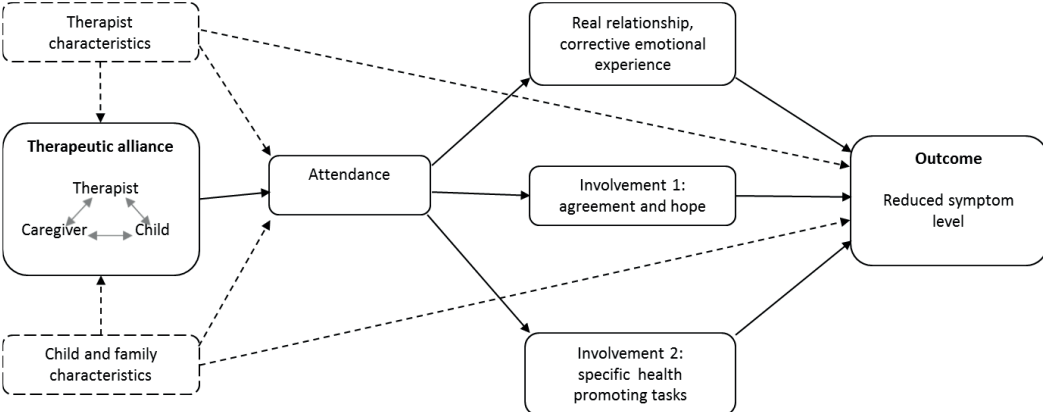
Therapist characteristics

Therapeutic alliance

Therapist

Caregiver

Child

Child and family characteristics

Attendance

Real relationship, corrective emotional experience

Involvement 1: agreement and hope

Involvement 2: specific health promoting tasks

Outcome

Reduced symptom level